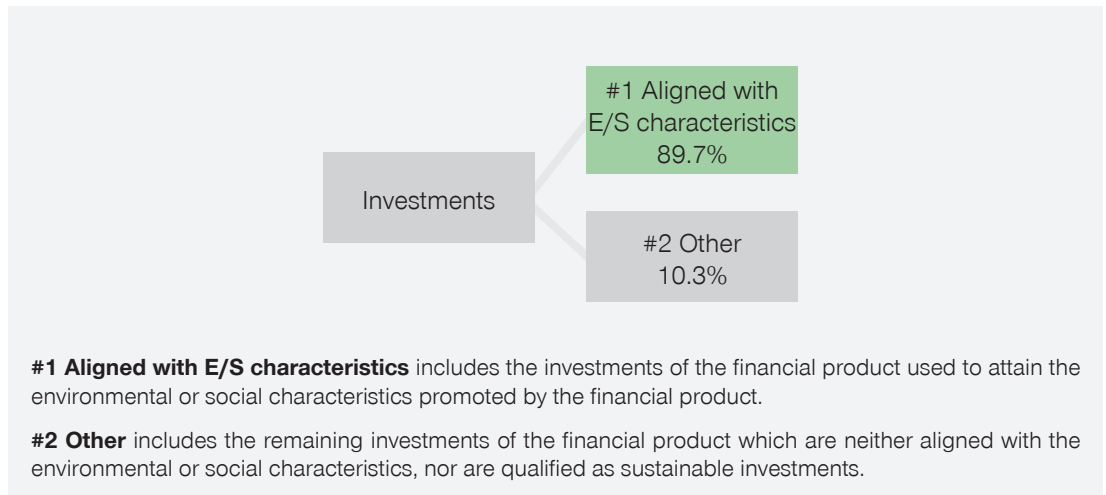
#1 Aligned with E/S characteristics 89.7%

Investments

#2 Other 10.3%

**#1 Aligned with E/S characteristics** includes the investments of the financial product used to attain the environmental or social characteristics promoted by the financial product.

**#2 Other** includes the remaining investments of the financial product which are neither aligned with the environmental or social characteristics, nor are qualified as sustainable investments.